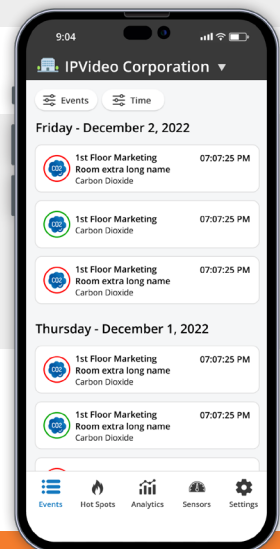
9:04

IPVideo Corporation ▾

Events Time

Friday - December 2, 2022

1st Floor Marketing Room extra long name
Carbon Dioxide
07:07:25 PM

1st Floor Marketing Room extra long name
Carbon Dioxide
07:07:25 PM

1st Floor Marketing Room extra long name
Carbon Dioxide
07:07:25 PM

Thursday - December 1, 2022

1st Floor Marketing Room extra long name
Carbon Dioxide
07:07:25 PM

1st Floor Marketing Room extra long name
Carbon Dioxide
07:07:25 PM

Events Hot Spots Analytics Sensors Settings